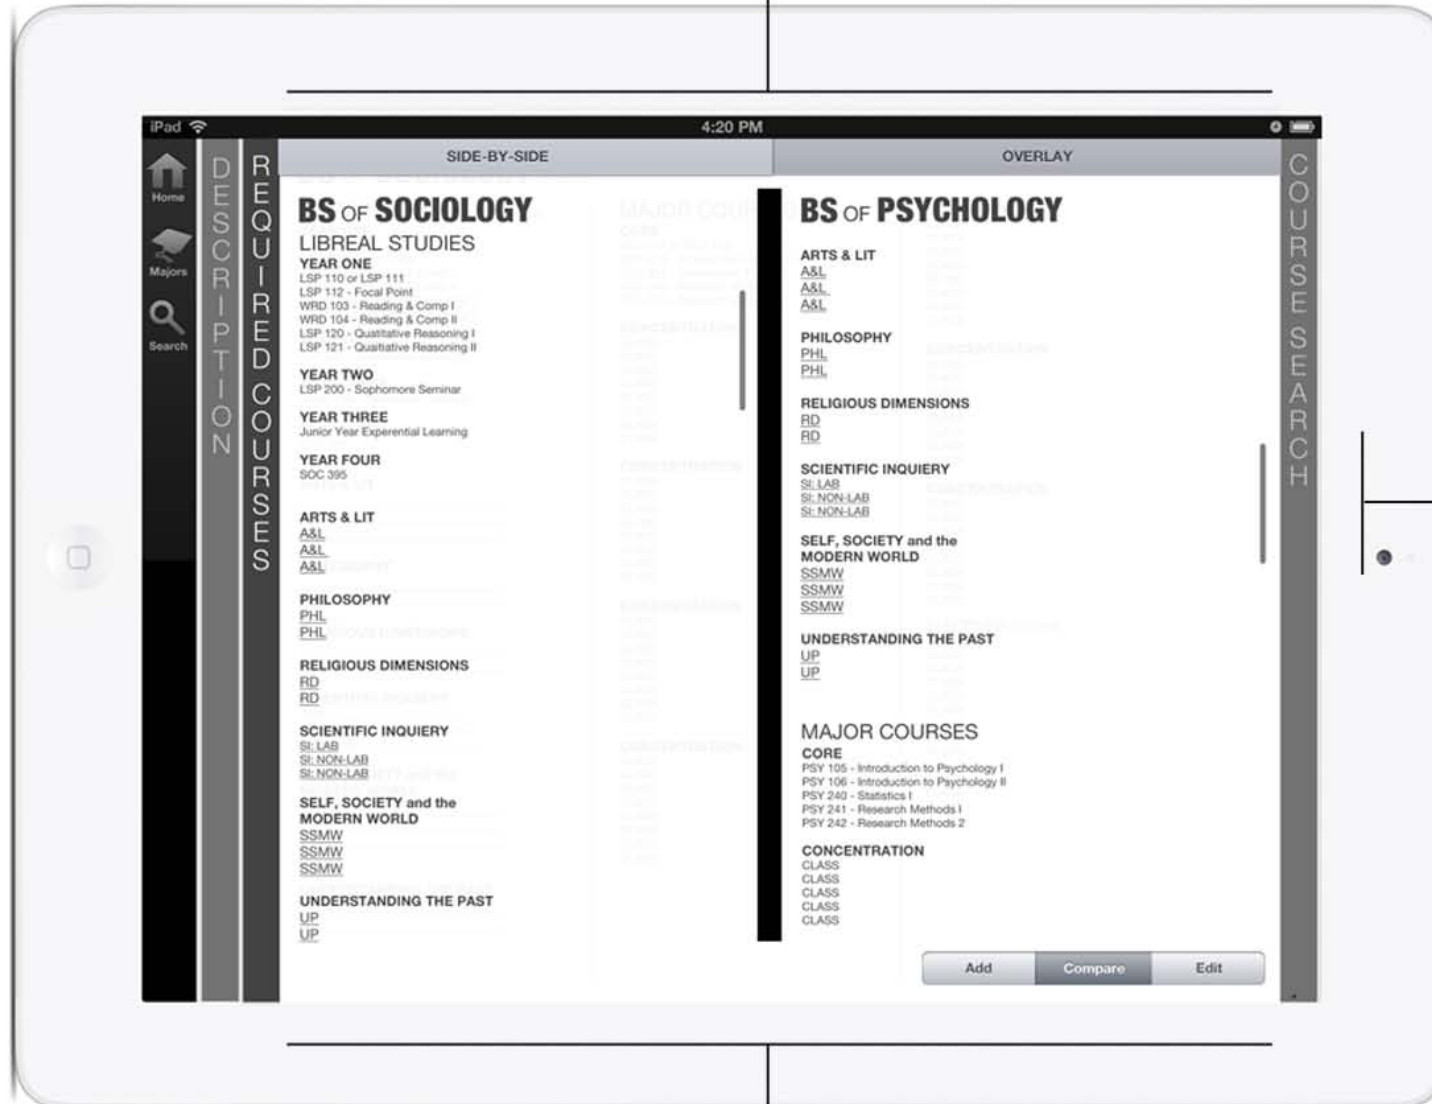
iPad

4:20 PM

Home

Majors

Search

DESCRIPTION

REQUIRED COURSES

SIDE-BY-SIDE

OVERLAY

BS OF SOCIOLOGY

LIBREAL STUDIES

YEAR ONE
LSP 110 or LSP 111
LSP 112 - Focal Point
WRD 103 - Reading & Comp I
WRD 104 - Reading & Comp II
LSP 120 - Quatitative Reasoning I
LSP 121 - Quatitative Reasoning II

YEAR TWO
LSP 200 - Sophomore Seminar

YEAR THREE
Junior Year Experiential Learning

YEAR FOUR
SOC 395

ARTS & LIT
A&L
A&L
A&L

PHILOSOPHY
PHL
PHL

RELIGIOUS DIMENSIONS
RD
RD

SCIENTIFIC INQUIERY
SI: LAB
SI: NON-LAB
SI: NON-LAB

SELF, SOCIETY and the MODERN WORLD
SSMW
SSMW
SSMW

UNDERSTANDING THE PAST
UP
UP

BS OF PSYCHOLOGY

ARTS & LIT
A&L
A&L
A&L

PHILOSOPHY
PHL
PHL

RELIGIOUS DIMENSIONS
RD
RD

SCIENTIFIC INQUIERY
SI: LAB
SI: NON-LAB
SI: NON-LAB

SELF, SOCIETY and the MODERN WORLD
SSMW
SSMW
SSMW

UNDERSTANDING THE PAST
UP
UP

MAJOR COURSES

CORE
PSY 105 - Introduction to Psychology I
PSY 106 - Introduction to Psychology II
PSY 240 - Statistics I
PSY 241 - Research Methods I
PSY 242 - Research Methods 2

CONCENTRATION
CLASS
CLASS
CLASS
CLASS
CLASS

Add

Compare

Edit

COURSE SEARCH